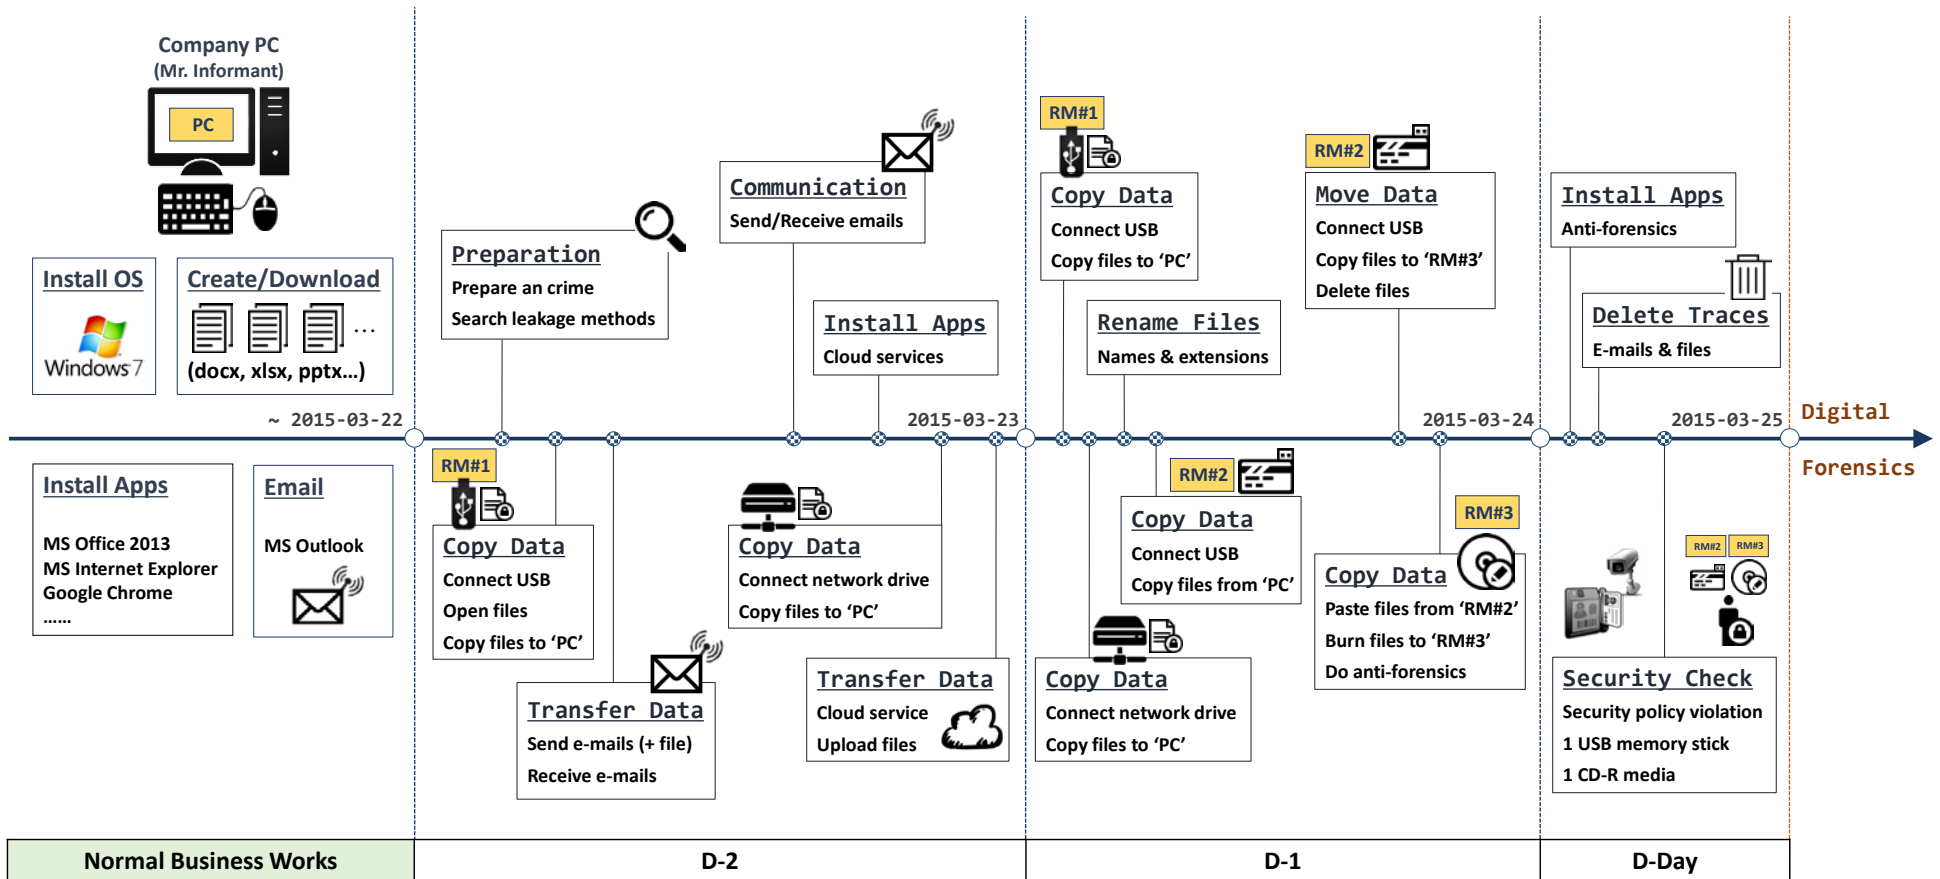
Company PC
(Mr. Informant)

PC

Install OS

Windows 7

Create/Download

(docx, xlsx, pptx…)

Preparation
Prepare an crime
Search leakage methods

Communication
Send/Receive emails

Install Apps
Cloud services

RM#1

Copy Data
Connect USB
Copy files to 'PC'

Rename Files
Names & extensions

RM#2

Move Data
Connect USB
Copy files to 'RM#3'
Delete files

Install Apps
Anti-forensics

Delete Traces
E-mails & files

~ 2015-03-22

2015-03-23

2015-03-24

2015-03-25

Digital Forensics

Install Apps

MS Office 2013
MS Internet Explorer
Google Chrome
……

Email

MS Outlook

RM#1

Copy Data
Connect USB
Open files
Copy files to 'PC'

Transfer Data
Send e-mails (+ file)
Receive e-mails

Copy Data
Connect network drive
Copy files to 'PC'

Transfer Data
Cloud service
Upload files

Copy Data
Connect network drive
Copy files to 'PC'

RM#2

Copy Data
Connect USB
Copy files from 'PC'

RM#3

Copy Data
Paste files from 'RM#2'
Burn files to 'RM#3'
Do anti-forensics

RM#2 RM#3

Security Check
Security policy violation
1 USB memory stick
1 CD-R media

| Normal Business Works | D-2 | D-1 | D-Day |
|---|---|---|---|